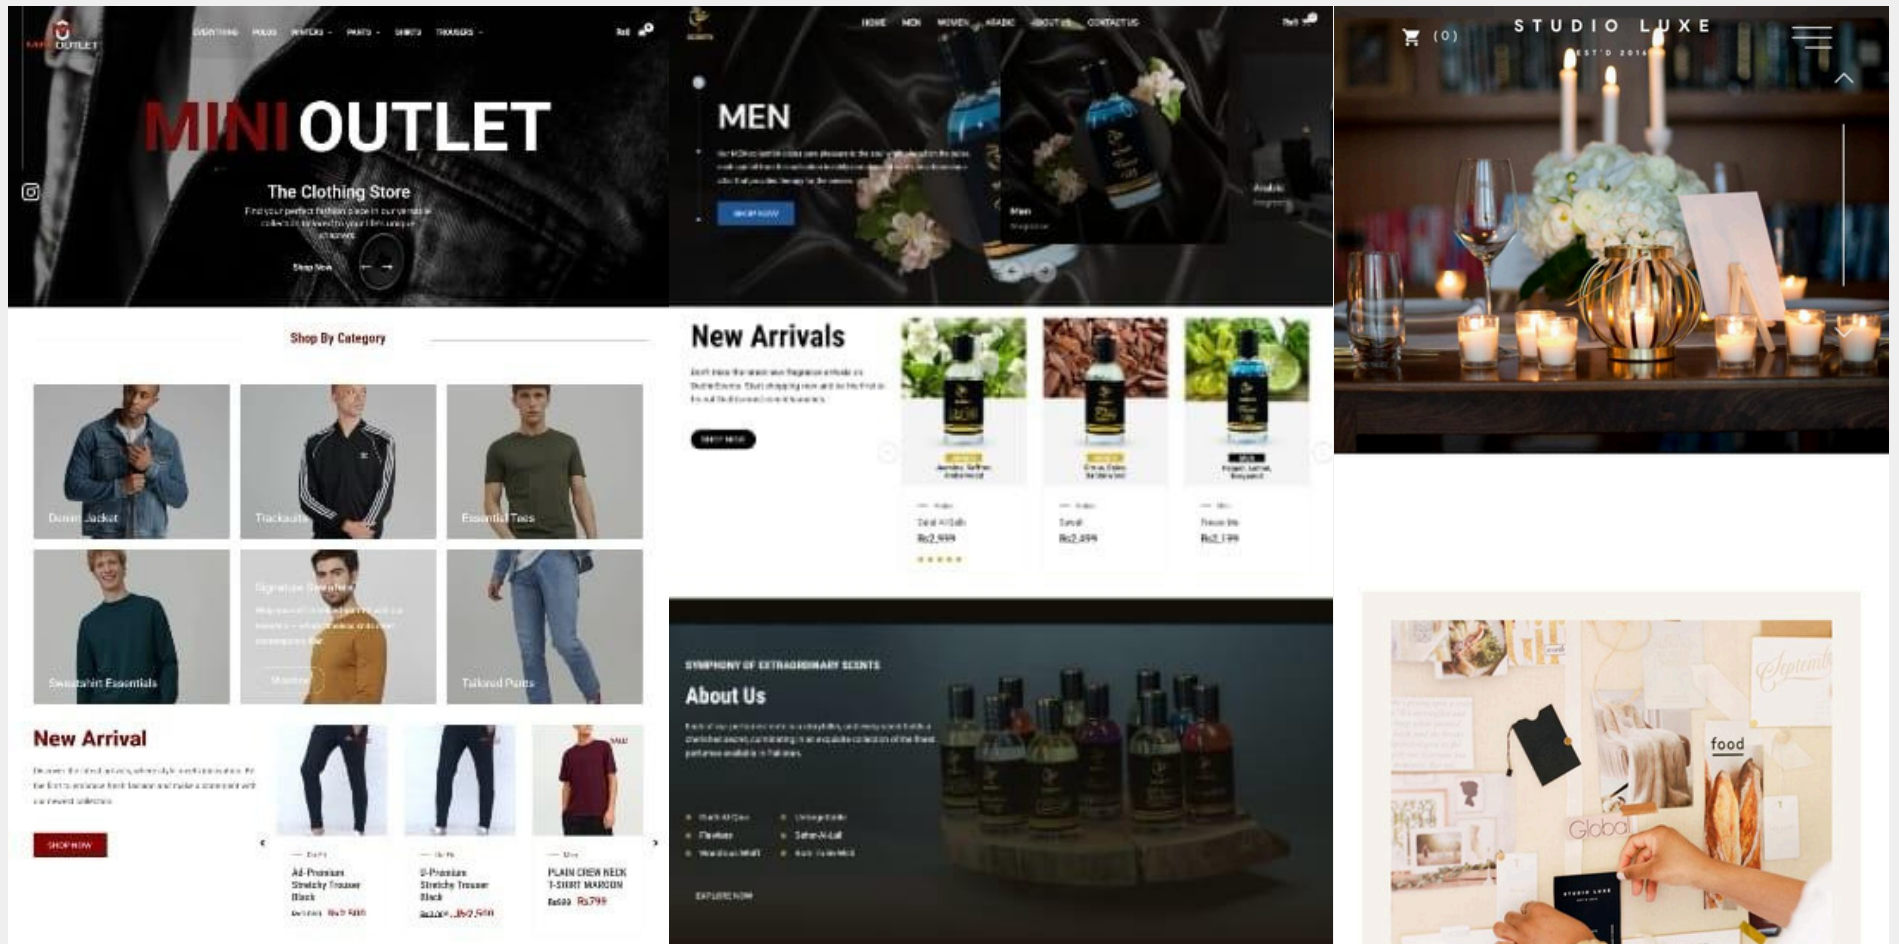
MINI OUTLET

EVERYTHING POLOS WINTERS PANTS SHIRTS TROUSERS

MINI OUTLET

The Clothing Store

Find your perfect fashion piece in our versatile collection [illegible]

Shop Now

Shop By Category

Denim Jacket

Tracksuits

Essential Tees

Sweatshirt Essentials

Signature Sweaters

Tailored Pants

New Arrival

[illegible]

SHOP NOW

Ad-Premium Stretchy Trouser Black

Rs2,500

D-Premium Stretchy Trouser Black

Rs2,500

PLAIN CREW NECK T-SHIRT MAROON

Rs799

HOME MEN WOMEN ARABIC ABOUT US CONTACT US

MEN

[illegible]

SHOP NOW

Men

Arabic

New Arrivals

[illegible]

Rs2,999

Rs2,499

Rs2,199

SYMPHONY OF EXTRAORDINARY SCENTS

About Us

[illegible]

EXPLORE NOW

(0)

STUDIO LUXE

EST'D 2014

food

Global

STUDIO LUXE